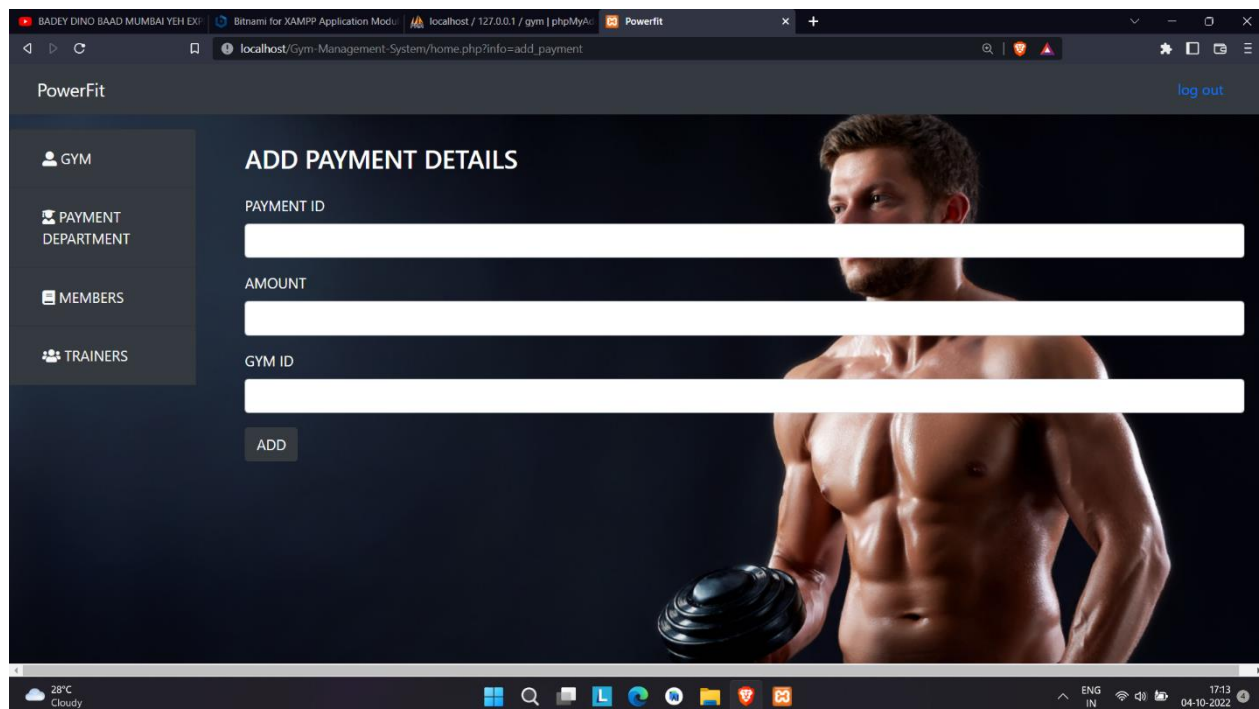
BADEY DINO BAAD MUMBAI YEH EXP | Bitnami for XAMPP Application Modu | localhost / 127.0.0.1 / gym | phpMyAd | Powerfit

localhost/Gym-Management-System/home.php?info=add_payment

PowerFit

log out

GYM

PAYMENT DEPARTMENT

MEMBERS

TRAINERS

ADD PAYMENT DETAILS

PAYMENT ID

AMOUNT

GYM ID

ADD

28°C
Cloudy

ENG
IN

17:13
04-10-2022